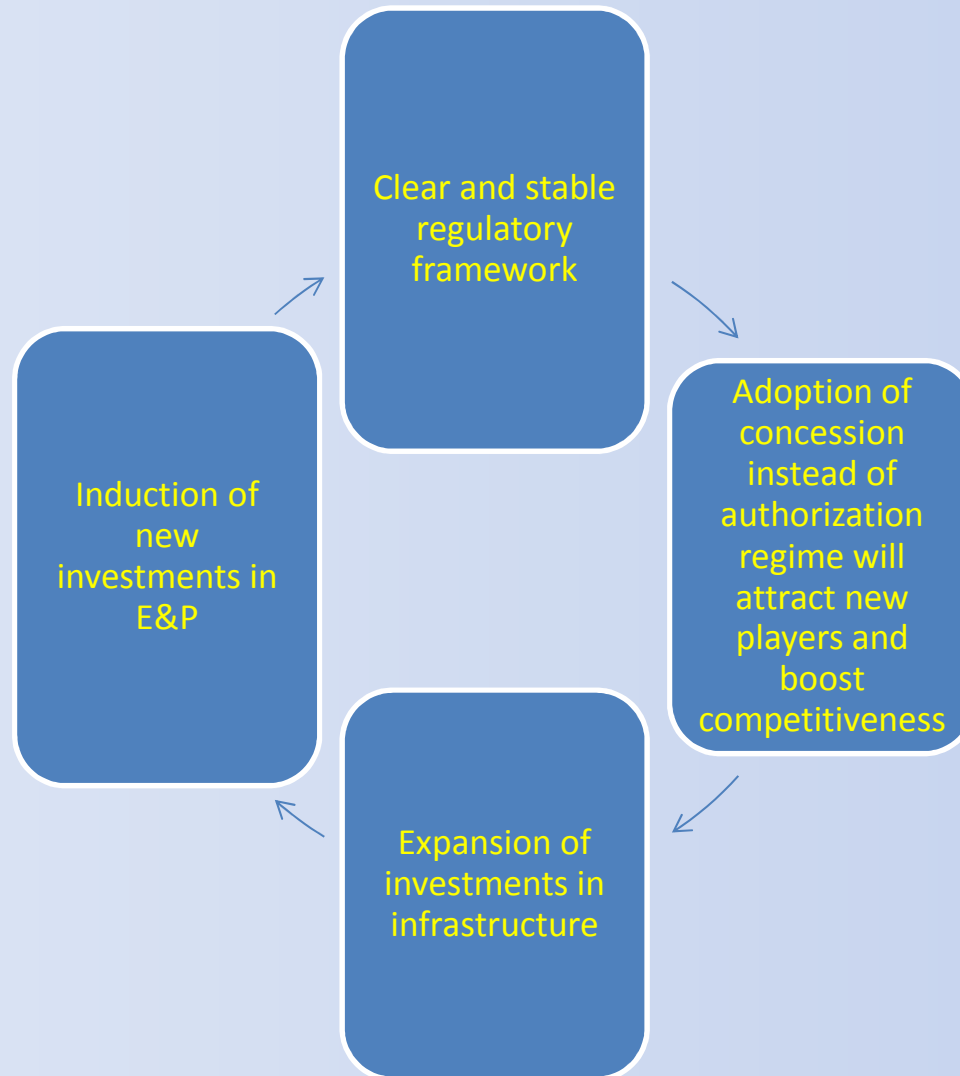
Clear and stable regulatory framework

Adoption of concession instead of authorization regime will attract new players and boost competitiveness

Expansion of investments in infrastructure

Induction of new investments in E&P